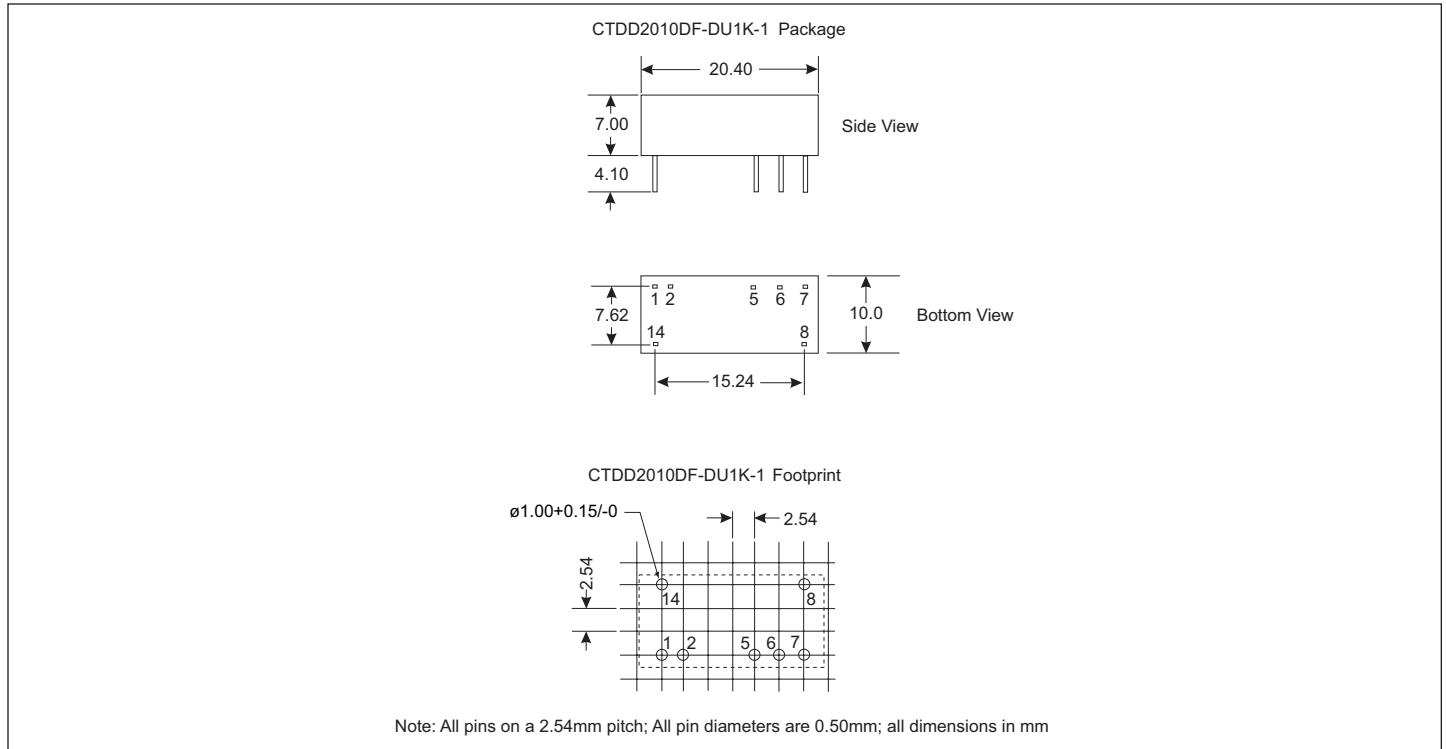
CTDD2010DF-DU1K-1 Package

20.40

7.00

Side View

4.10

1 2

5 6 7

7.62

10.0

Bottom View

14

8

15.24

CTDD2010DF-DU1K-1 Footprint

ø1.00+0.15/-0

2.54

2.54

14

8

1 2

5 6 7

Note: All pins on a 2.54mm pitch; All pin diameters are 0.50mm; all dimensions in mm